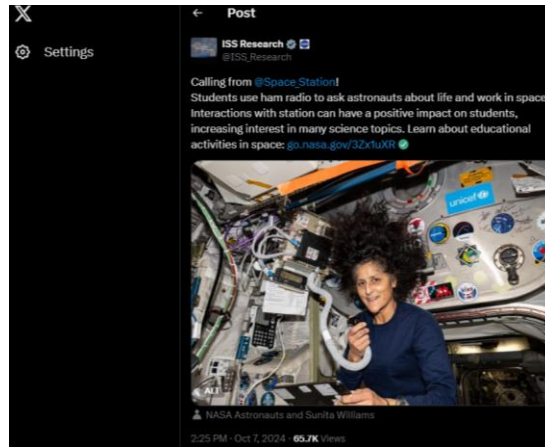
X

Settings

Post

ISS Research
@ISS_Research

Calling from @Space_Station!
Students use ham radio to ask astronauts about life and work in space. Interactions with station can have a positive impact on students, increasing interest in many science topics. Learn about educational activities in space: go.nasa.gov/3Zx1uXR

unicef

ALT

NASA Astronauts and Sunita Williams

2:25 PM · Oct 7, 2024 · 65.7K Views